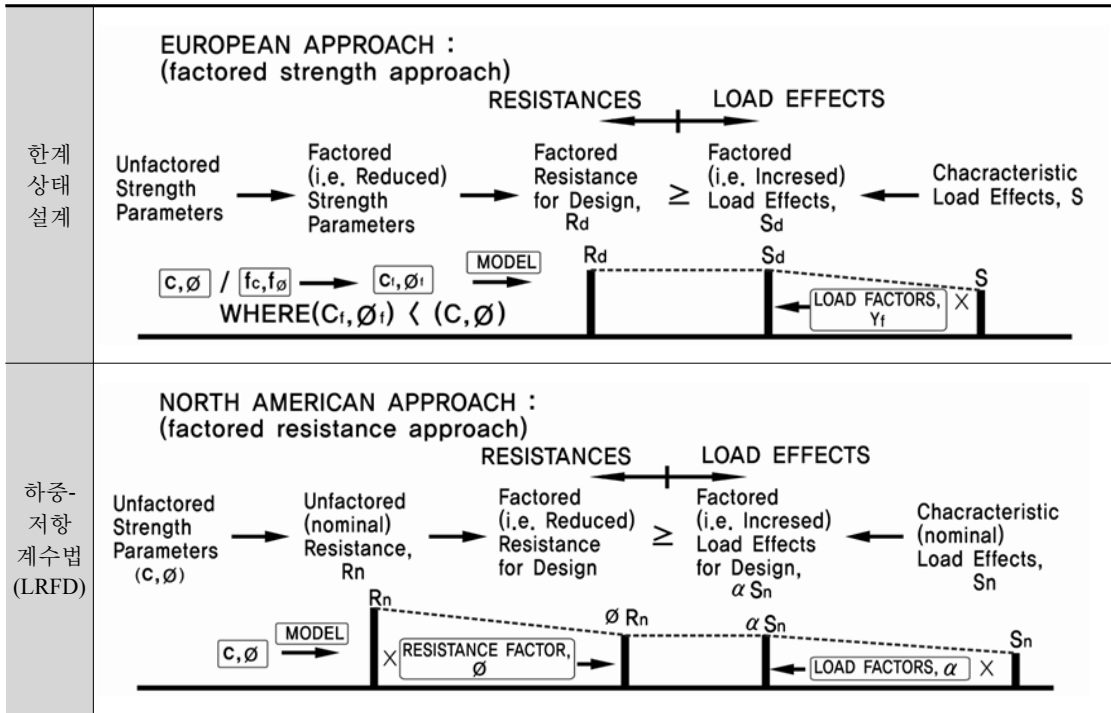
| 한계 상태 설계 | EUROPEAN APPROACH : (factored strength approach) RESISTANCES LOAD EFFECTS Unfactored Strength Parameters → Factored (i.e. Reduced) Strength Parameters → Factored Resistance for Design, Rd ≥ Factored (i.e. Incresed) Load Effects, Sd ← Chacracteristic Load Effects, S $c, \varnothing$ / $f_c, f_\varnothing$ → $c_f, \varnothing_f$ MODEL → Rd Sd S WHERE($C_f, \varnothing_f$) 〈 ($C, \varnothing$) ← LOAD FACTORS, $\gamma_f$ × |
|---|---|
| 하중-저항 계수법 (LRFD) | NORTH AMERICAN APPROACH : (factored resistance approach) RESISTANCES LOAD EFFECTS Unfactored Strength Parameters ($c, \varnothing$) → Unfactored (nominal) Resistance, Rn → Factored (i.e. Reduced) Resistance for Design ≥ Factored (i.e. Incresed) Load Effects for Design, $\alpha$ Sn ← Chacracteristic (nominal) Load Effects, Sn Rn $\varnothing$ Rn $\alpha$ Sn Sn $c, \varnothing$ MODEL → × RESISTANCE FACTOR, $\varnothing$ → ← LOAD FACTORS, $\alpha$ × |